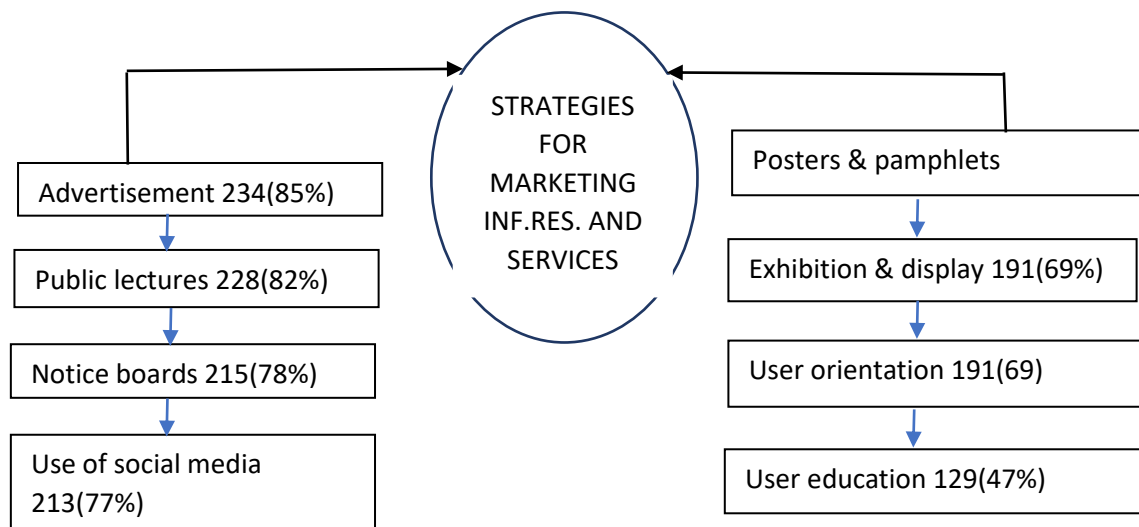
STRATEGIES FOR MARKETING INF.RES. AND SERVICES

Advertisement 234(85%)

Public lectures 228(82%)

Notice boards 215(78%)

Use of social media 213(77%)

Posters & pamphlets

Exhibition & display 191(69%)

User orientation 191(69)

User education 129(47%)